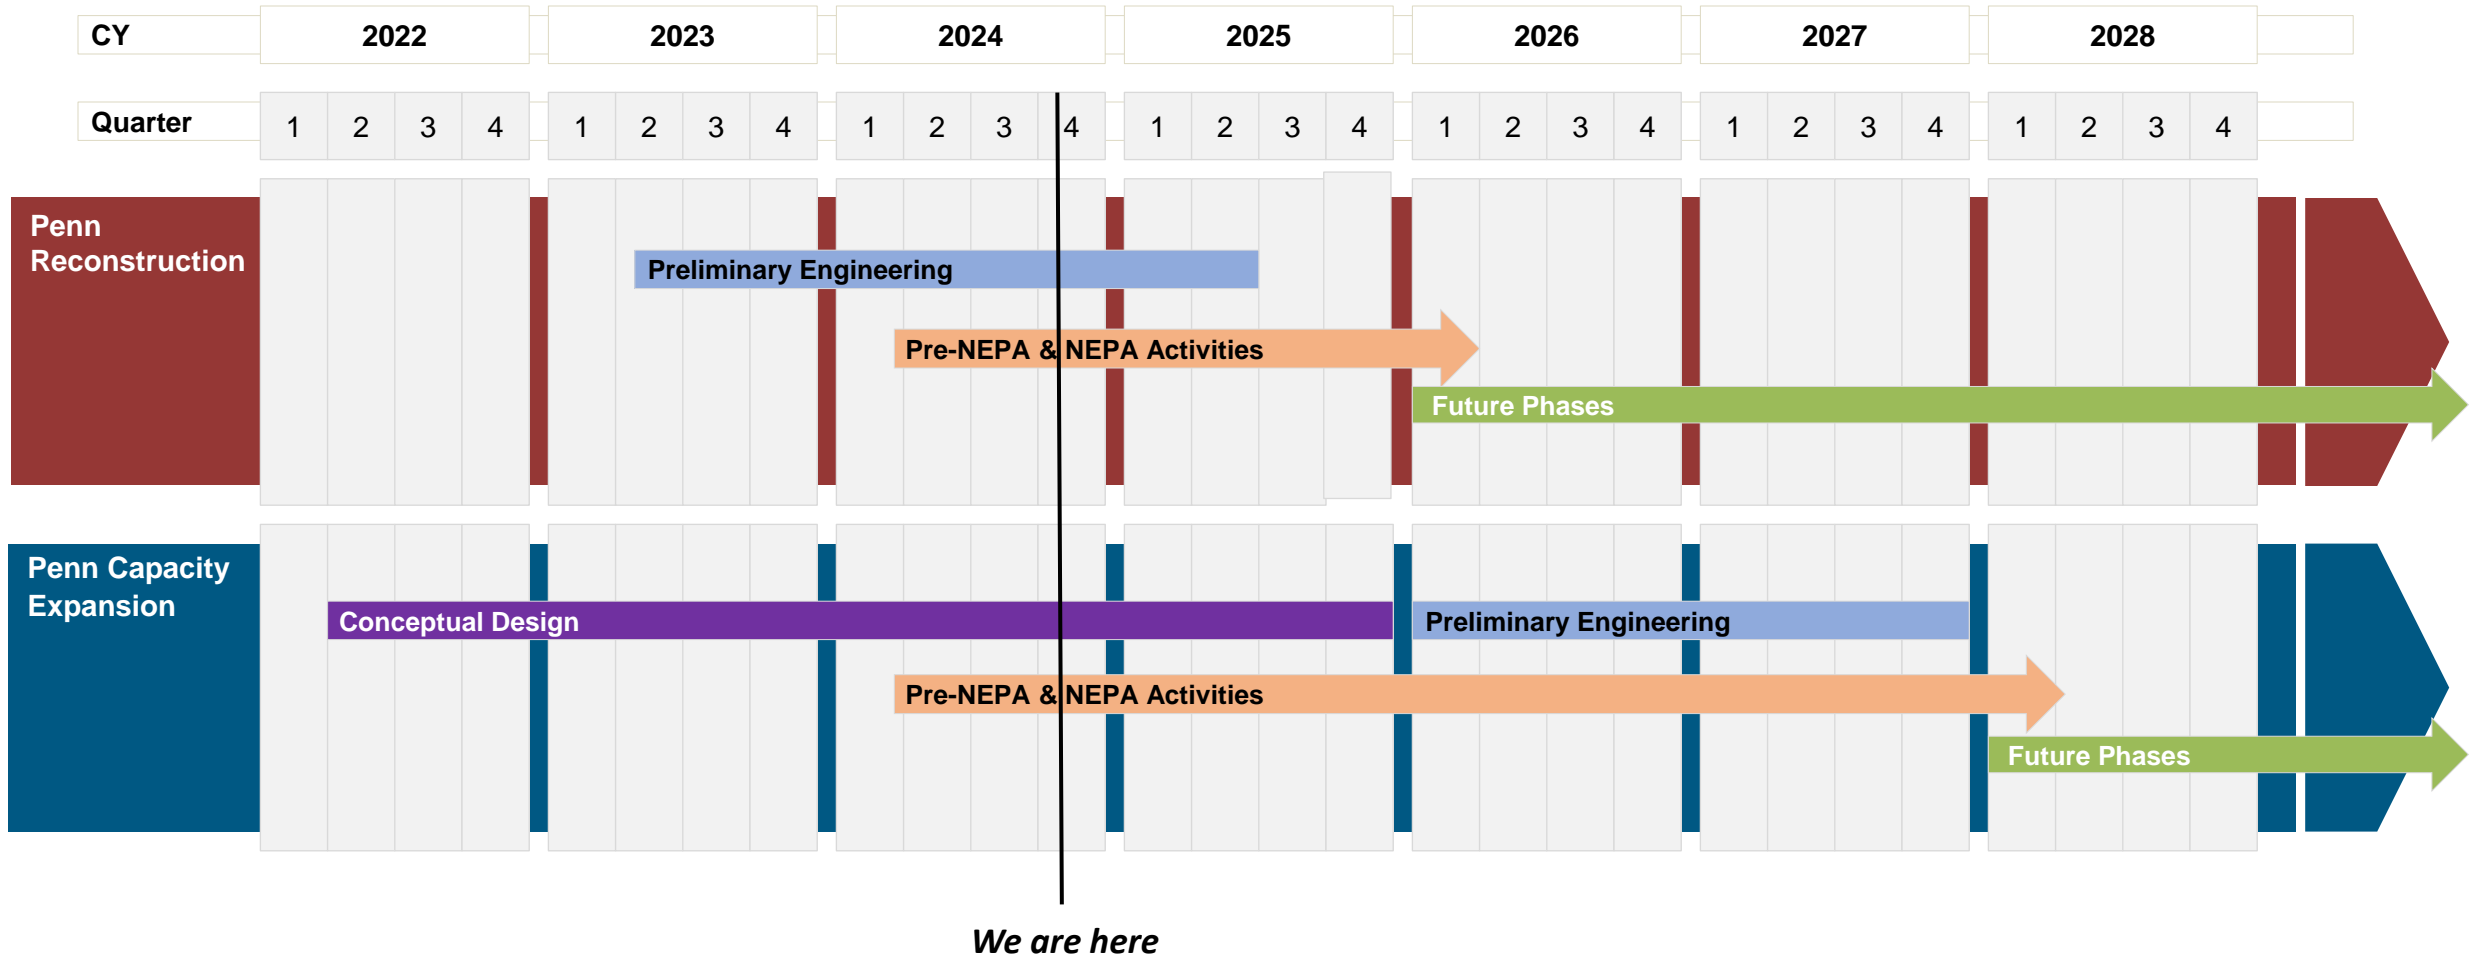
| CY | 2022 | | | | 2023 | | | | 2024 | | | | 2025 | | | | 2026 | | | | 2027 | | | | 2028 | | | |
|---|---|---|---|---|---|---|---|---|---|---|---|---|---|---|---|---|---|---|---|---|---|---|---|---|---|---|---|---|
| Quarter | 1 | 2 | 3 | 4 | 1 | 2 | 3 | 4 | 1 | 2 | 3 | 4 | 1 | 2 | 3 | 4 | 1 | 2 | 3 | 4 | 1 | 2 | 3 | 4 | 1 | 2 | 3 | 4 |

Penn Reconstruction

Preliminary Engineering

Pre-NEPA & NEPA Activities

Future Phases

Penn Capacity Expansion

Conceptual Design

Preliminary Engineering

Pre-NEPA & NEPA Activities

Future Phases

We are here